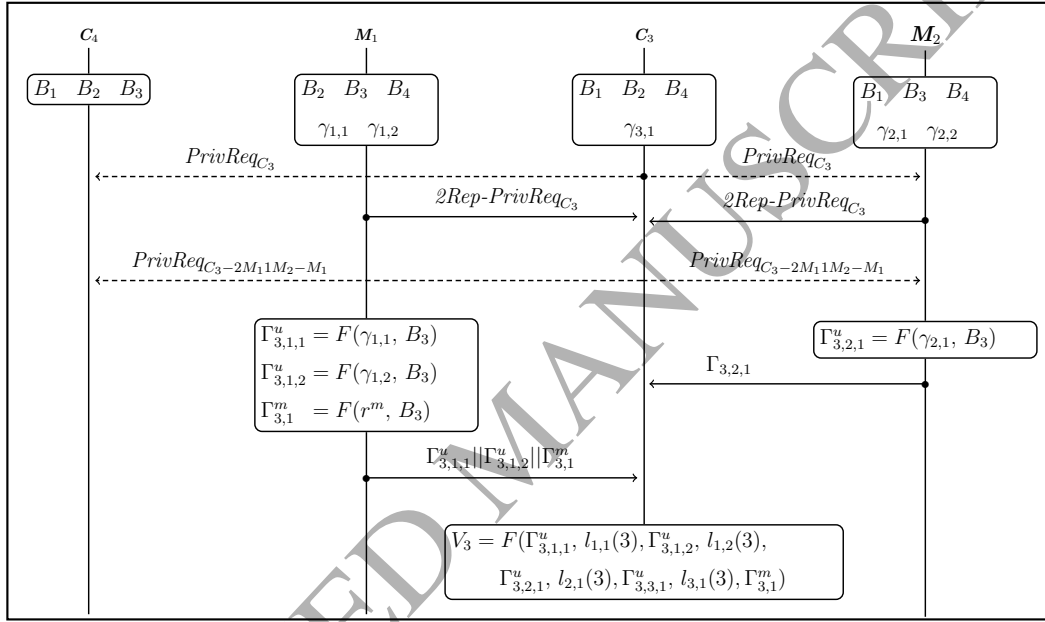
$C_4$

$M_1$

$C_3$

$M_2$

$B_1$ $B_2$ $B_3$

$B_2$ $B_3$ $B_4$

$\gamma_{1,1}$ $\gamma_{1,2}$

$B_1$ $B_2$ $B_4$

$\gamma_{3,1}$

$B_1$ $B_3$ $B_4$

$\gamma_{2,1}$ $\gamma_{2,2}$

$PrivReq_{C_3}$

$PrivReq_{C_3}$

$2Rep\text{-}PrivReq_{C_3}$

$2Rep\text{-}PrivReq_{C_3}$

$PrivReq_{C_3-2M_1 1M_2-M_1}$

$PrivReq_{C_3-2M_1 1M_2-M_1}$

$\Gamma^u_{3,1,1} = F(\gamma_{1,1},\ B_3)$

$\Gamma^u_{3,1,2} = F(\gamma_{1,2},\ B_3)$

$\Gamma^m_{3,1} = F(r^m,\ B_3)$

$\Gamma^u_{3,2,1} = F(\gamma_{2,1},\ B_3)$

$\Gamma_{3,2,1}$

$\Gamma^u_{3,1,1}||\Gamma^u_{3,1,2}||\Gamma^m_{3,1}$

$V_3 = F(\Gamma^u_{3,1,1},\ l_{1,1}(3), \Gamma^u_{3,1,2},\ l_{1,2}(3),$

$\Gamma^u_{3,2,1},\ l_{2,1}(3), \Gamma^u_{3,3,1},\ l_{3,1}(3), \Gamma^m_{3,1})$

ACCEPTED MANUSCRIPT